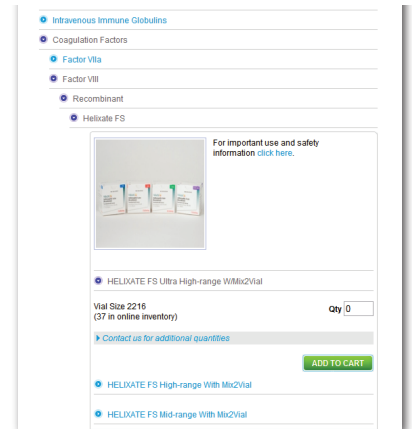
Intravenous Immune Globulins

Coagulation Factors

Factor VIIa

Factor VIII

Recombinant

Helixate FS

For important use and safety information click here.

HELIXATE FS Ultra High-range W/Mix2Vial

Vial Size 2216
(37 in online inventory)

Qty 0

Contact us for additional quantities

ADD TO CART

HELIXATE FS High-range With Mix2Vial

HELIXATE FS Mid-range With Mix2Vial